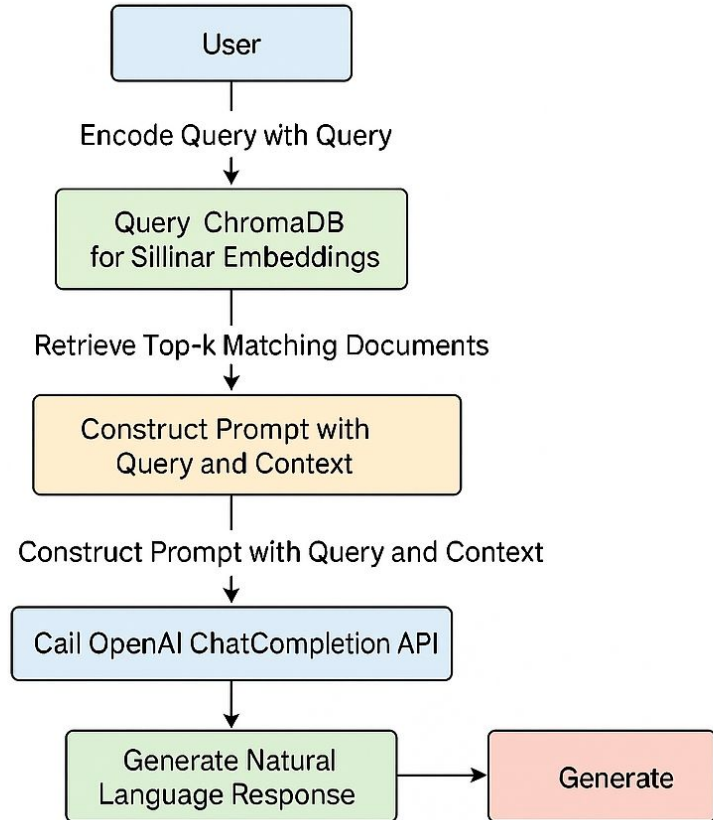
User

Encode Query with Query

Query ChromaDB for Sillinar Embeddings

Retrieve Top-k Matching Documents

Construct Prompt with Query and Context

Construct Prompt with Query and Context

Cail OpenAI ChatCompletion API

Generate Natural Language Response

Generate